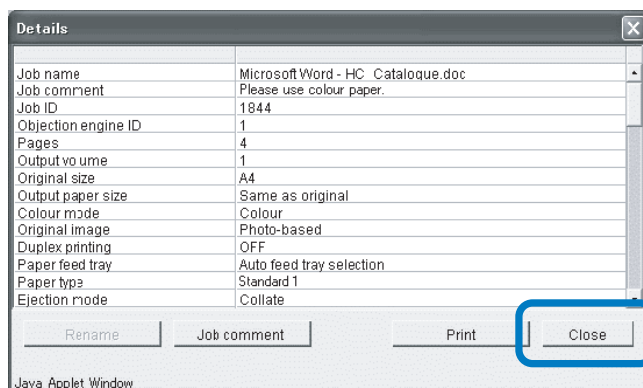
Details

| | |
|---|---|
| Job name | Microsoft Word - HC Catalogue.doc |
| Job comment | Please use colour paper. |
| Job ID | 1844 |
| Objection engine ID | 1 |
| Pages | 4 |
| Output volume | 1 |
| Original size | A4 |
| Output paper size | Same as original |
| Colour mode | Colour |
| Original image | Photo-based |
| Duplex printing | OFF |
| Paper feed tray | Auto feed tray selection |
| Paper type | Standard 1 |
| Ejection mode | Collate |

Rename Job comment Print Close

Java Applet Window